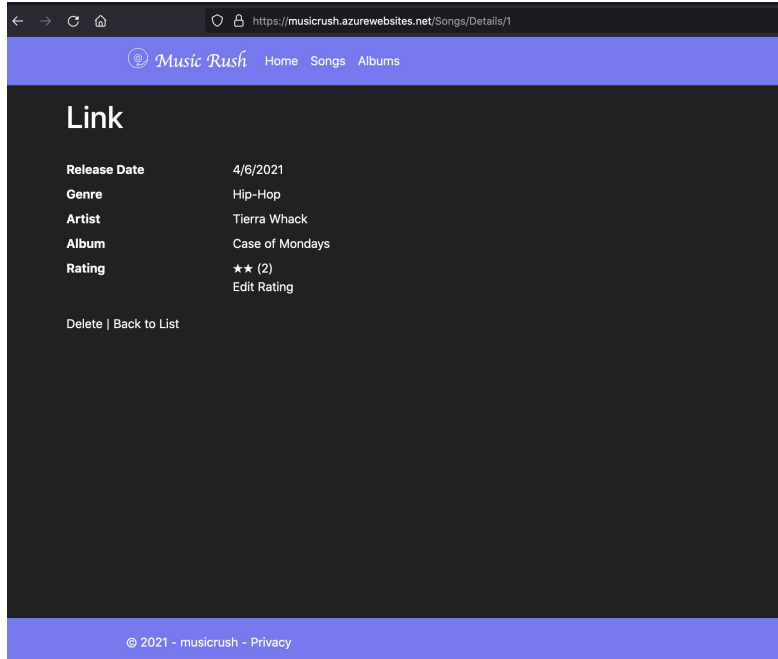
https://musicrush.azurewebsites.net/Songs/Details/1

Music Rush Home Songs Albums

Link

| | |
|---|---|
| Release Date | 4/6/2021 |
| Genre | Hip-Hop |
| Artist | Tierra Whack |
| Album | Case of Mondays |
| Rating | ★★ (2) Edit Rating |

Delete | Back to List

© 2021 - musicrush - Privacy